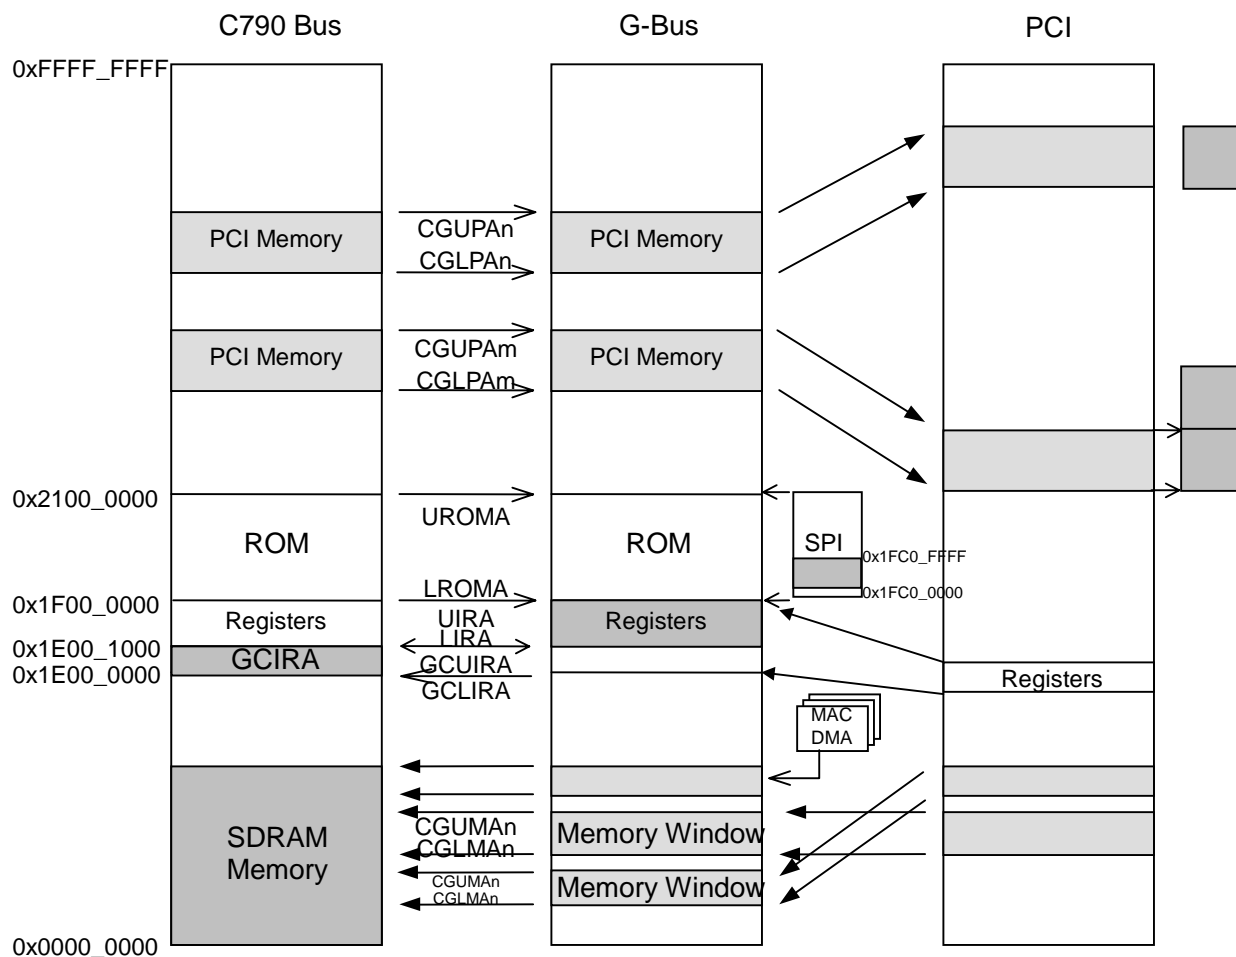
C790 Bus

G-Bus

PCI

0xFFFF_FFFF

PCI Memory

CGUPAn

CGLPAn

PCI Memory

PCI Memory

CGUPAm

CGLPAm

PCI Memory

0x2100_0000

UROMA

ROM

ROM

SPI

0x1FC0_FFFF

0x1FC0_0000

LROMA

0x1F00_0000

Registers

UIRA

LIRA

Registers

0x1E00_1000

GCIRA

GCUIRA

0x1E00_0000

GCLIRA

Registers

MAC DMA

SDRAM Memory

CGUMAn

CGLMAn

Memory Window

CGUMAn

CGLMAn

Memory Window

0x0000_0000